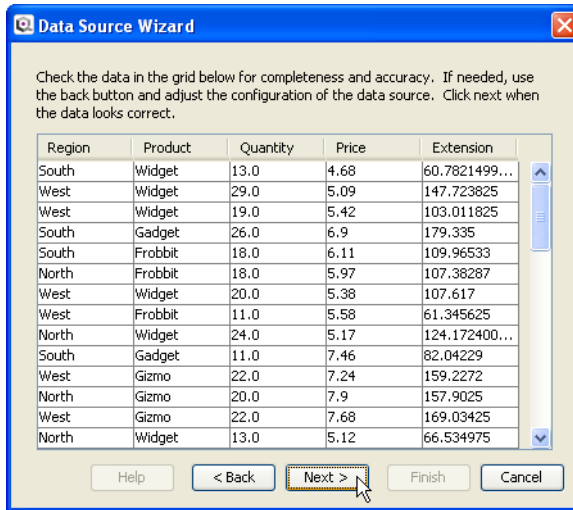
Data Source Wizard

Check the data in the grid below for completeness and accuracy. If needed, use the back button and adjust the configuration of the data source. Click next when the data looks correct.

| Region | Product | Quantity | Price | Extension |
|---|---|---|---|---|
| South | Widget | 13.0 | 4.68 | 60.7821499... |
| West | Widget | 29.0 | 5.09 | 147.723825 |
| West | Widget | 19.0 | 5.42 | 103.011825 |
| South | Gadget | 26.0 | 6.9 | 179.335 |
| South | Frobbit | 18.0 | 6.11 | 109.96533 |
| North | Frobbit | 18.0 | 5.97 | 107.38287 |
| West | Widget | 20.0 | 5.38 | 107.617 |
| West | Frobbit | 11.0 | 5.58 | 61.345625 |
| North | Widget | 24.0 | 5.17 | 124.172400... |
| South | Gadget | 11.0 | 7.46 | 82.04229 |
| West | Gizmo | 22.0 | 7.24 | 159.2272 |
| North | Gizmo | 20.0 | 7.9 | 157.9025 |
| West | Gizmo | 22.0 | 7.68 | 169.03425 |
| North | Widget | 13.0 | 5.12 | 66.534975 |

Help | < Back | Next > | Finish | Cancel